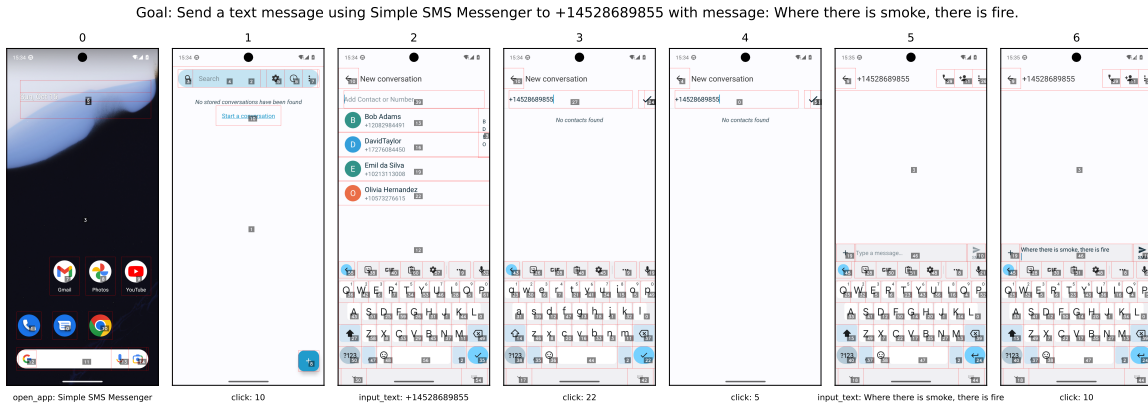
Goal: Send a text message using Simple SMS Messenger to +14528689855 with message: Where there is smoke, there is fire.

0

15:34

Gmail

Photos

YouTube

open_app: Simple SMS Messenger

1

15:34

Search

No stored conversations have been found

Start a conversation

click: 10

2

15:34

New conversation

Add Contact or Number

Bob Adams
+12082984491

DavidTaylor
+17276084450

Emil da Silva
+10213113008

Olivia Hernandez
+10573276615

input_text: +14528689855

3

15:34

New conversation

+14528689855

No contacts found

click: 22

4

15:34

New conversation

+14528689855

No contacts found

click: 5

5

15:35

+14528689855

Type a message...

input_text: Where there is smoke, there is fire

6

15:35

+14528689855

Where there is smoke, there is fire

click: 10